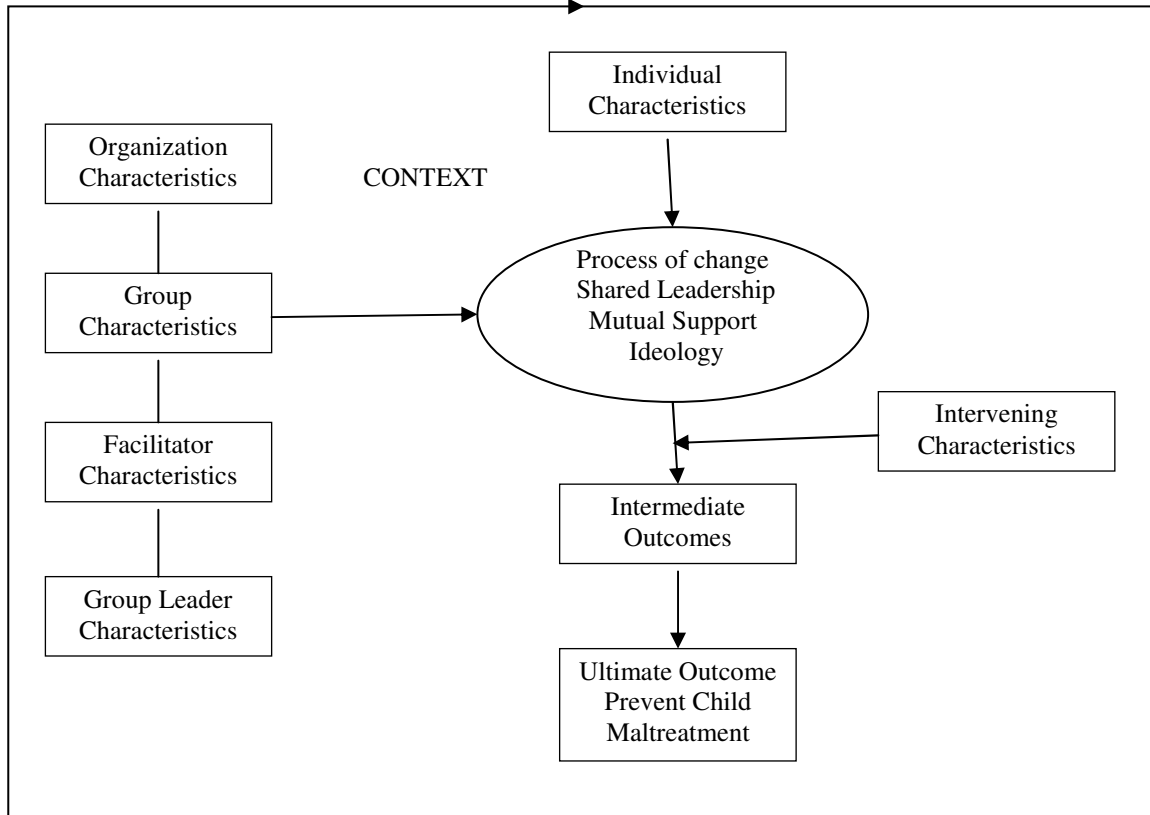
Individual Characteristics

Organization Characteristics

CONTEXT

Group Characteristics

Process of change
Shared Leadership
Mutual Support
Ideology

Facilitator Characteristics

Intervening Characteristics

Intermediate Outcomes

Group Leader Characteristics

Ultimate Outcome
Prevent Child Maltreatment